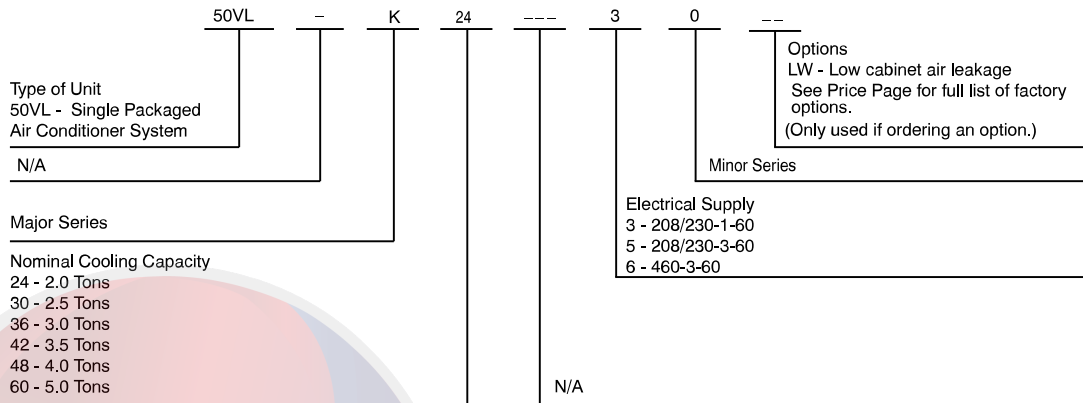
50VL – K 24 ––– 3 0 ––

Options
LW - Low cabinet air leakage
See Price Page for full list of factory options.
(Only used if ordering an option.)

Type of Unit
50VL - Single Packaged Air Conditioner System

N/A

Minor Series

Electrical Supply
3 - 208/230-1-60
5 - 208/230-3-60
6 - 460-3-60

Major Series

Nominal Cooling Capacity
24 - 2.0 Tons
30 - 2.5 Tons
36 - 3.0 Tons
42 - 3.5 Tons
48 - 4.0 Tons
60 - 5.0 Tons

N/A